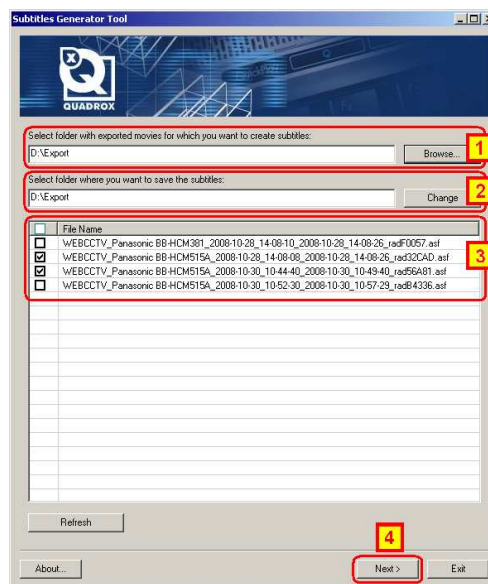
Subtitles Generator Tool

QUADROX

Select folder with exported movies for which you want to create subtitles:

D:\Export

Browse...

1

Select folder where you want to save the subtitles:

D:\Export

Change

2

| | File Name |
|---|---|
| ☐ | WEBCCTV_Panasonic BB-HCM381_2008-10-28_14-08-10_2008-10-28_14-08-26_radF0057.asf |
| ☑ | WEBCCTV_Panasonic BB-HCM515A_2008-10-28_14-08-08_2008-10-28_14-08-26_rad32CAD.asf |
| ☑ | WEBCCTV_Panasonic BB-HCM515A_2008-10-30_10-44-40_2008-10-30_10-49-40_rad56A81.asf |
| ☐ | WEBCCTV_Panasonic BB-HCM515A_2008-10-30_10-52-30_2008-10-30_10-57-29_radB4336.asf |

3

Refresh

4

About...

Next >

Exit